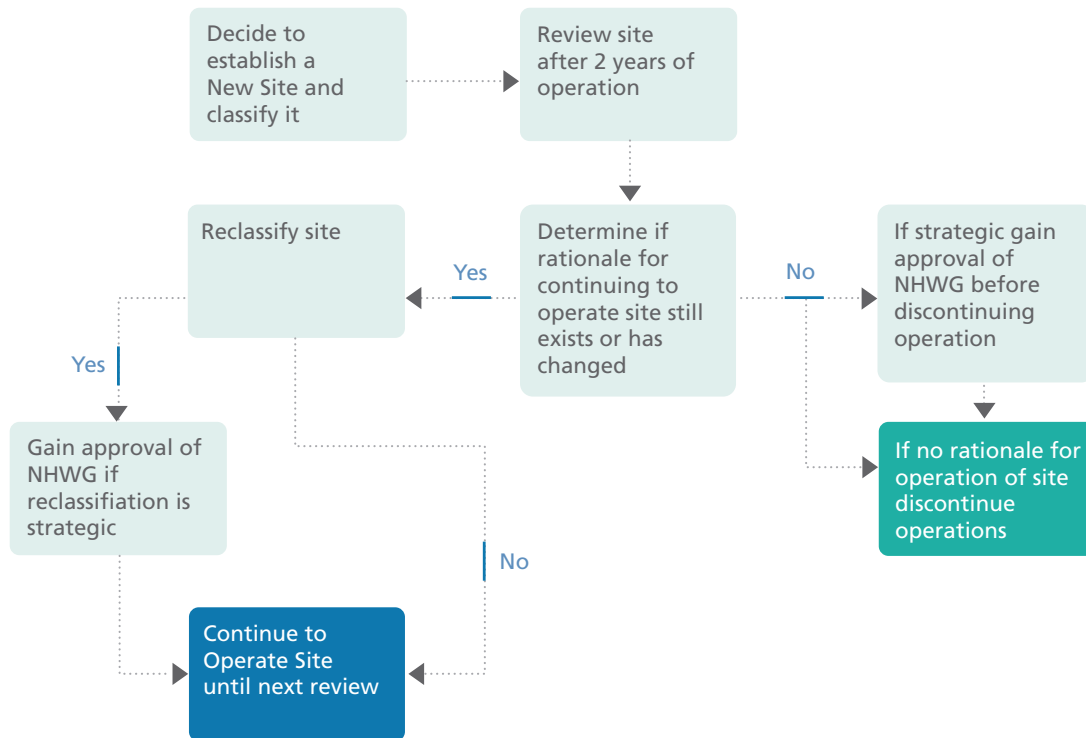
Decide to establish a New Site and classify it

Review site after 2 years of operation

Determine if rationale for continuing to operate site still exists or has changed

Yes

Reclassify site

No

If strategic gain approval of NHWG before discontinuing operation

Yes

Gain approval of NHWG if reclassifiation is strategic

If no rationale for operation of site discontinue operations

No

Continue to Operate Site until next review